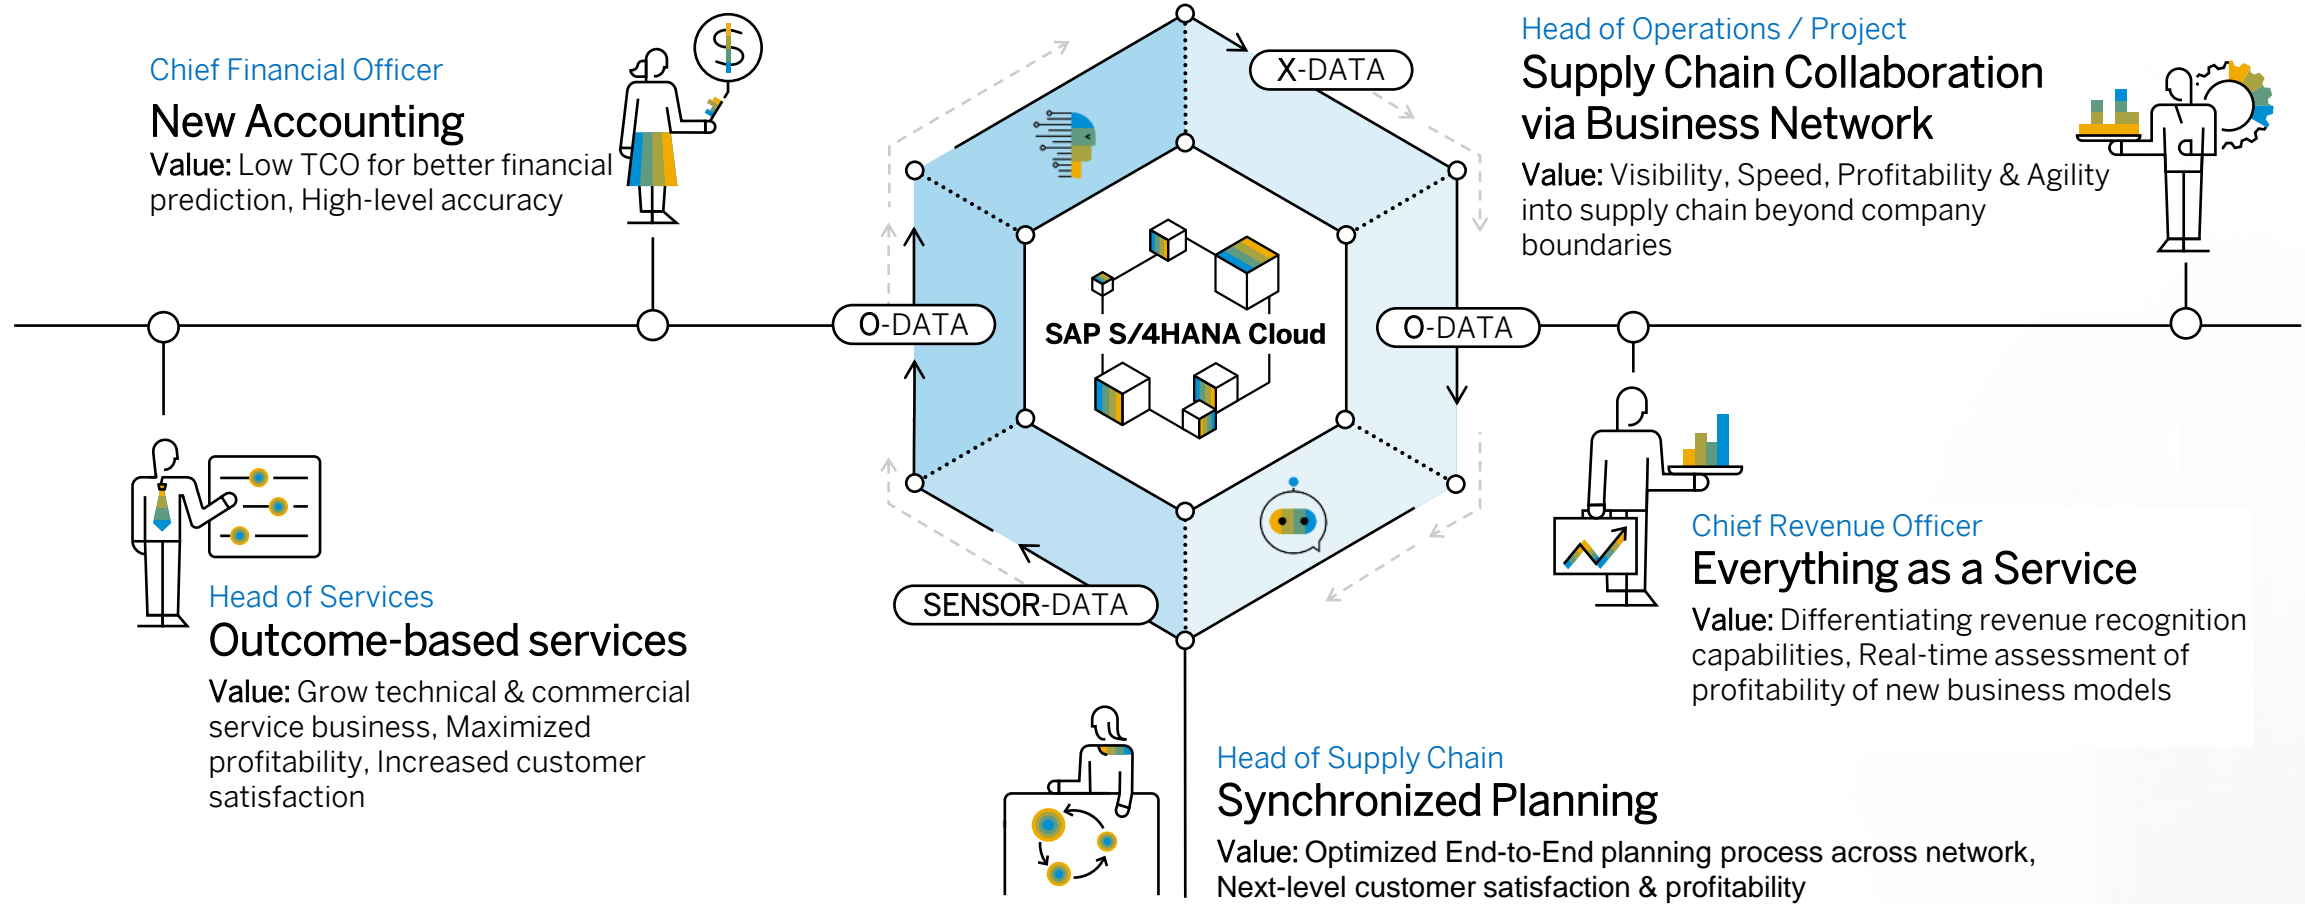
Chief Financial Officer
New Accounting
Value: Low TCO for better financial prediction, High-level accuracy

X-DATA

Head of Operations / Project
Supply Chain Collaboration via Business Network
Value: Visibility, Speed, Profitability & Agility into supply chain beyond company boundaries

O-DATA

SAP S/4HANA Cloud

O-DATA

SENSOR-DATA

Head of Services
Outcome-based services
Value: Grow technical & commercial service business, Maximized profitability, Increased customer satisfaction

Chief Revenue Officer
Everything as a Service
Value: Differentiating revenue recognition capabilities, Real-time assessment of profitability of new business models

Head of Supply Chain
Synchronized Planning
Value: Optimized End-to-End planning process across network, Next-level customer satisfaction & profitability